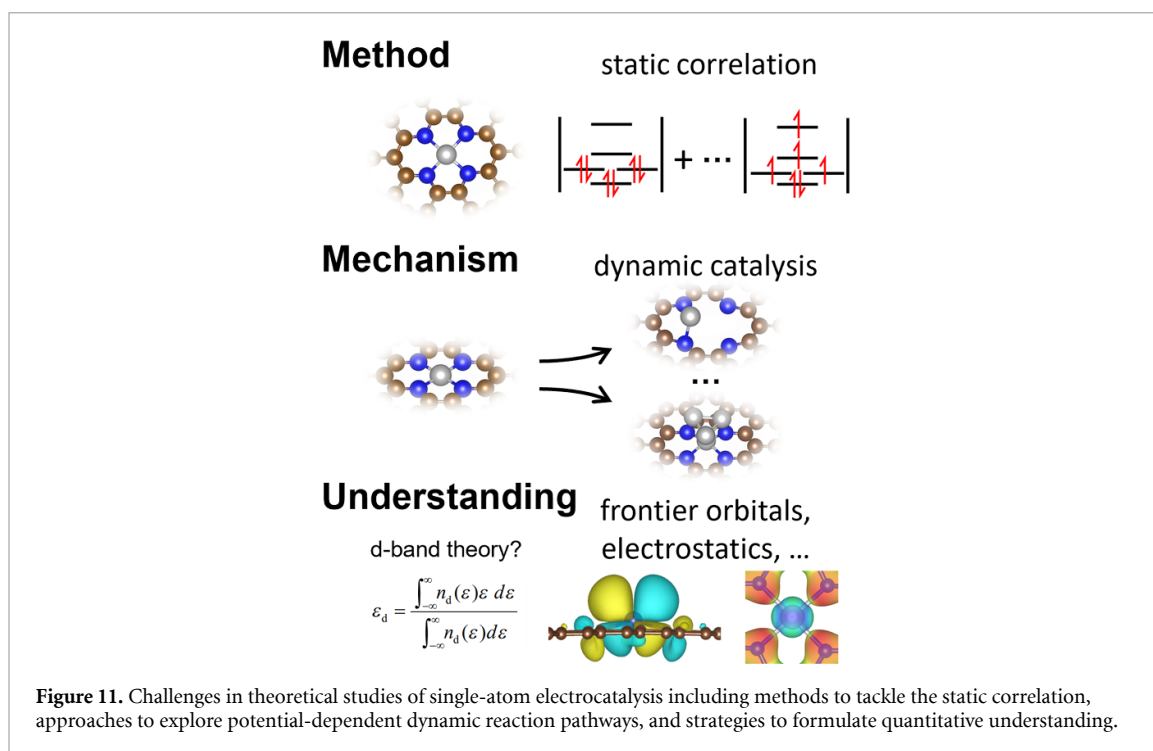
Method

static correlation

$+ \cdots$

Mechanism

dynamic catalysis

...

Understanding

frontier orbitals, electrostatics, ...

d-band theory?

$\varepsilon_d = \frac{\int_{-\infty}^{\infty} n_d(\varepsilon)\varepsilon \, d\varepsilon}{\int_{-\infty}^{\infty} n_d(\varepsilon) d\varepsilon}$

**Figure 11.** Challenges in theoretical studies of single-atom electrocatalysis including methods to tackle the static correlation, approaches to explore potential-dependent dynamic reaction pathways, and strategies to formulate quantitative understanding.